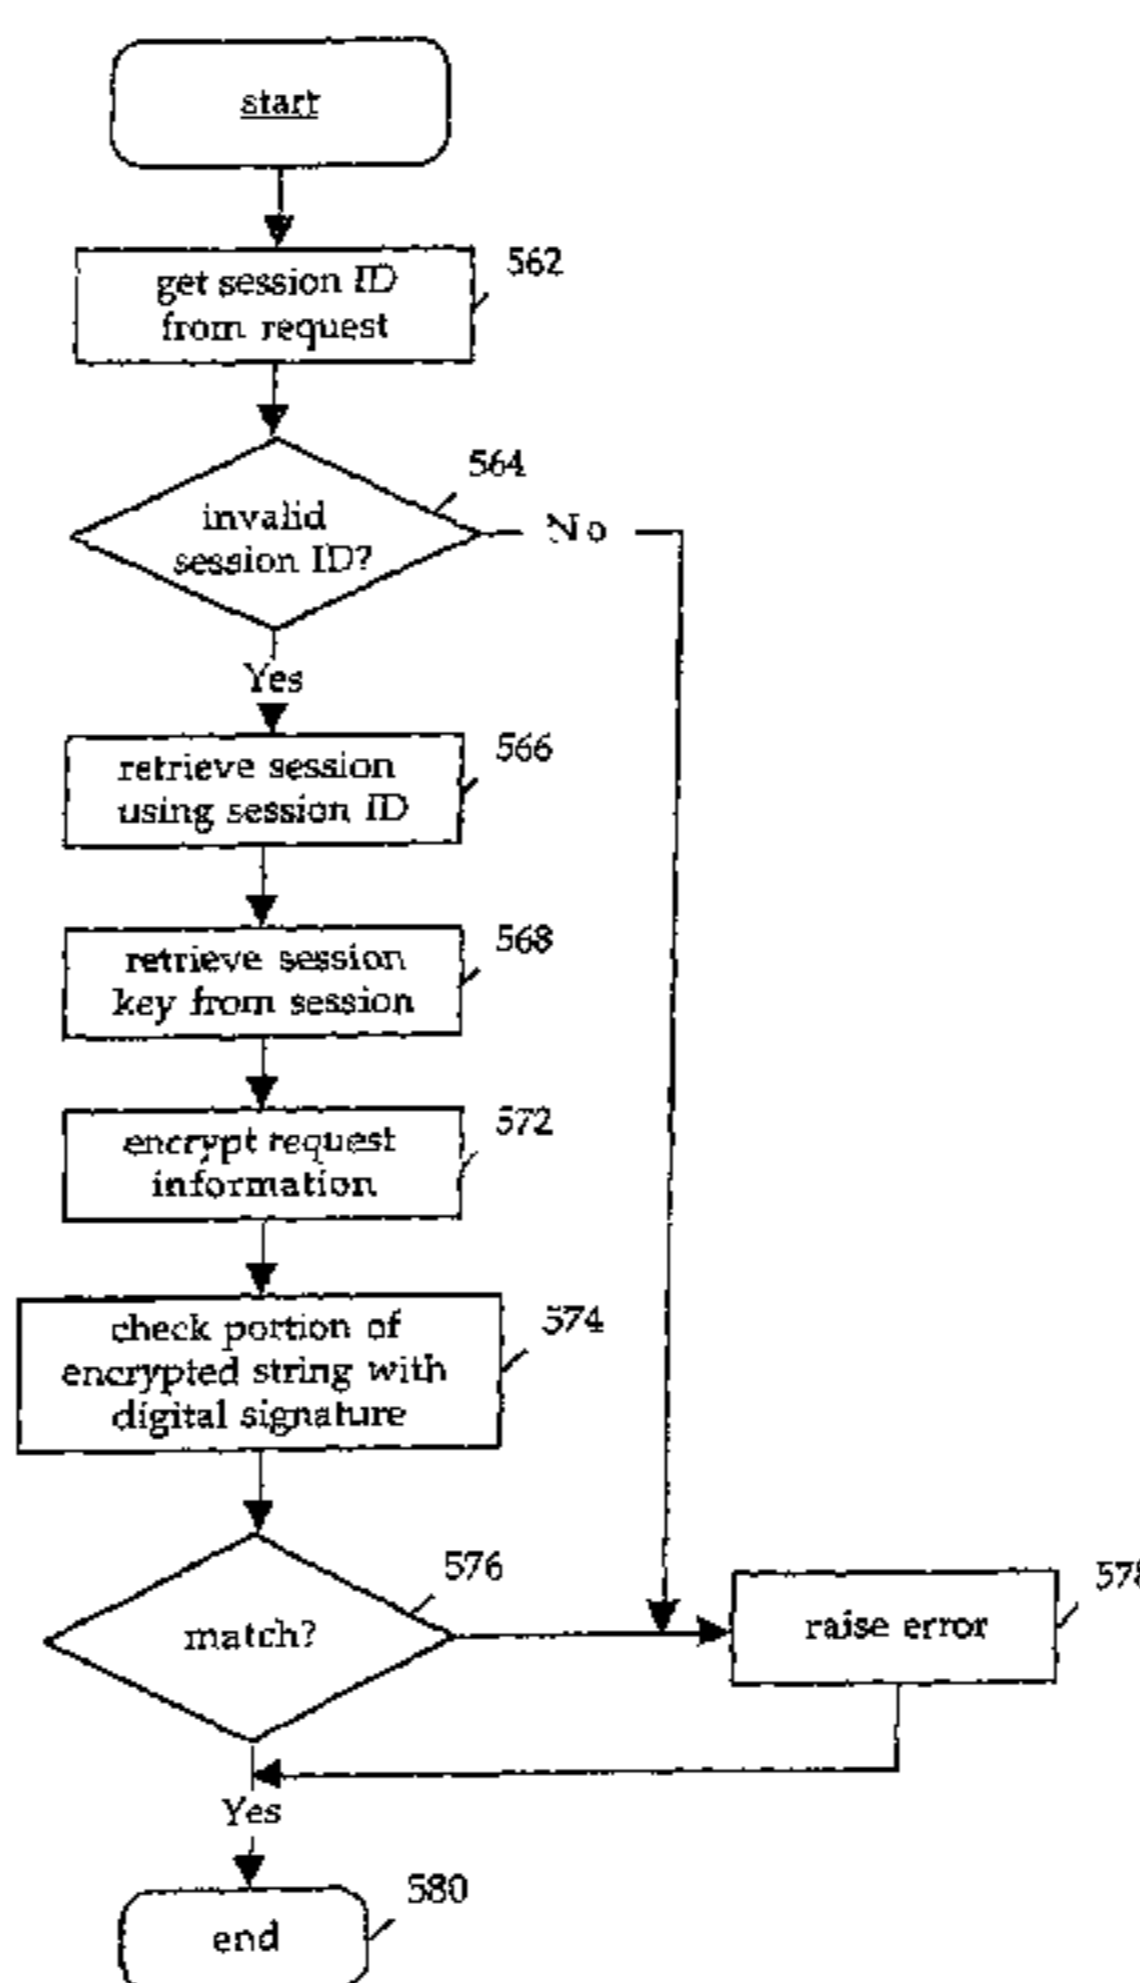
start

get session ID from request

562

invalid session ID?

564

No

Yes

retrieve session using session ID

566

retrieve session key from session

568

encrypt request information

572

check portion of encrypted string with digital signature

574

match?

576

raise error

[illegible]

Yes

end

580